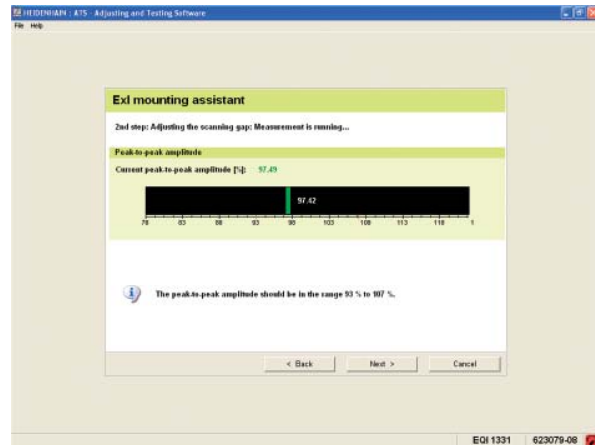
HEIDENHAIN : ATS - Adjusting and Testing Software
File Help

ExI mounting assistant

2nd step: Adjusting the scanning gap: Measurement is running...

Peak-to-peak amplitude

Current peak-to-peak amplitude [%]: 97.49

97.42

78 83 88 93 98 103 108 113 118 1

The peak-to-peak amplitude should be in the range 93 % to 107 %.

< Back Next > Cancel

EQI 1331 623079-08